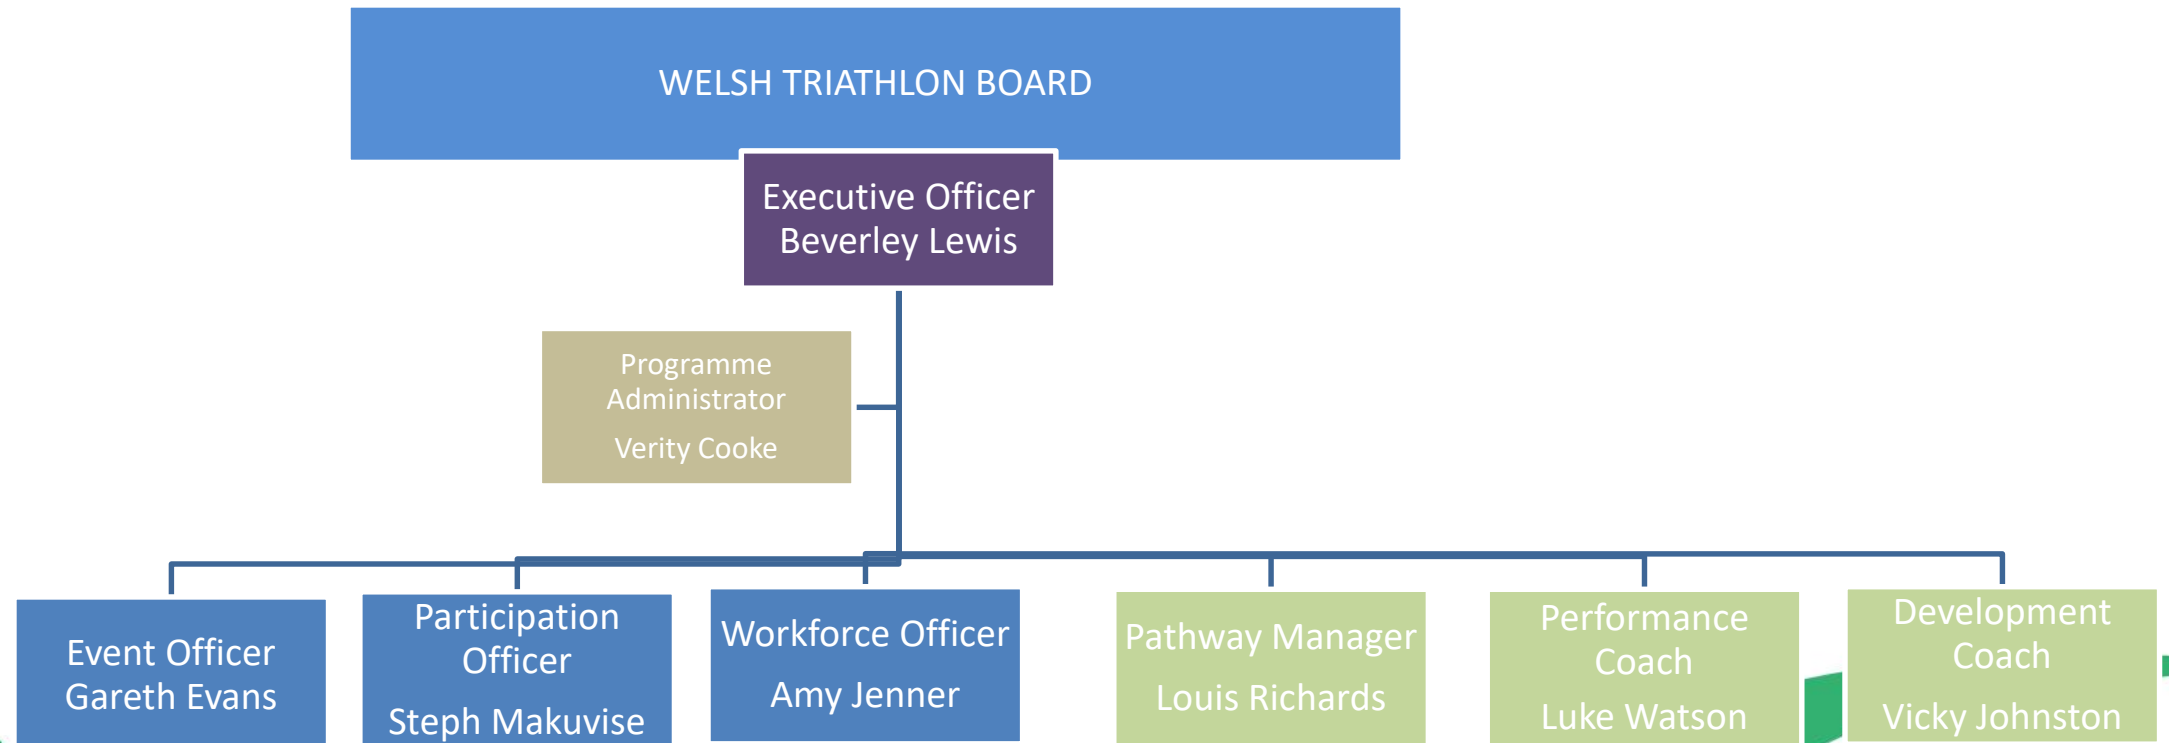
WELSH TRIATHLON BOARD

Executive Officer
Beverley Lewis

Programme Administrator

Verity Cooke

Event Officer
Gareth Evans

Participation Officer

Steph Makuvise

Workforce Officer

Amy Jenner

Pathway Manager

Louis Richards

Performance Coach

Luke Watson

Development Coach

Vicky Johnston